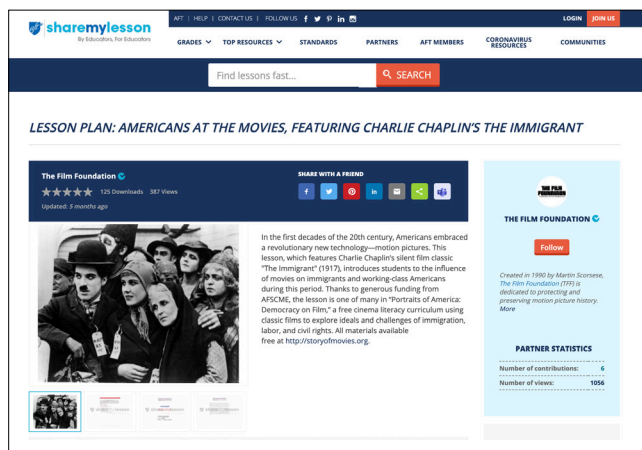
sharemylesson
By Educators, For Educators

AFT | HELP | CONTACT US | FOLLOW US

LOGIN JOIN US

GRADES TOP RESOURCES STANDARDS PARTNERS AFT MEMBERS CORONAVIRUS RESOURCES COMMUNITIES

Find lessons fast... SEARCH

LESSON PLAN: AMERICANS AT THE MOVIES, FEATURING CHARLIE CHAPLIN'S THE IMMIGRANT

The Film Foundation
125 Downloads 387 Views
Updated: 5 months ago

SHARE WITH A FRIEND

In the first decades of the 20th century, Americans embraced a revolutionary new technology—motion pictures. This lesson, which features Charlie Chaplin's silent film classic "The Immigrant" (1917), introduces students to the influence of movies on immigrants and working-class Americans during this period. Thanks to generous funding from AFSCME, the lesson is one of many in "Portraits of America: Democracy on Film," a free cinema literacy curriculum using classic films to explore ideals and challenges of immigration, labor, and civil rights. All materials available free at http://storyofmovies.org.

THE FILM FOUNDATION

THE FILM FOUNDATION

Follow

Created in 1990 by Martin Scorsese, The Film Foundation (TFF) is dedicated to protecting and preserving motion picture history. More

PARTNER STATISTICS

| Number of contributions: | 6 |
|---|---|
| Number of views: | 1056 |